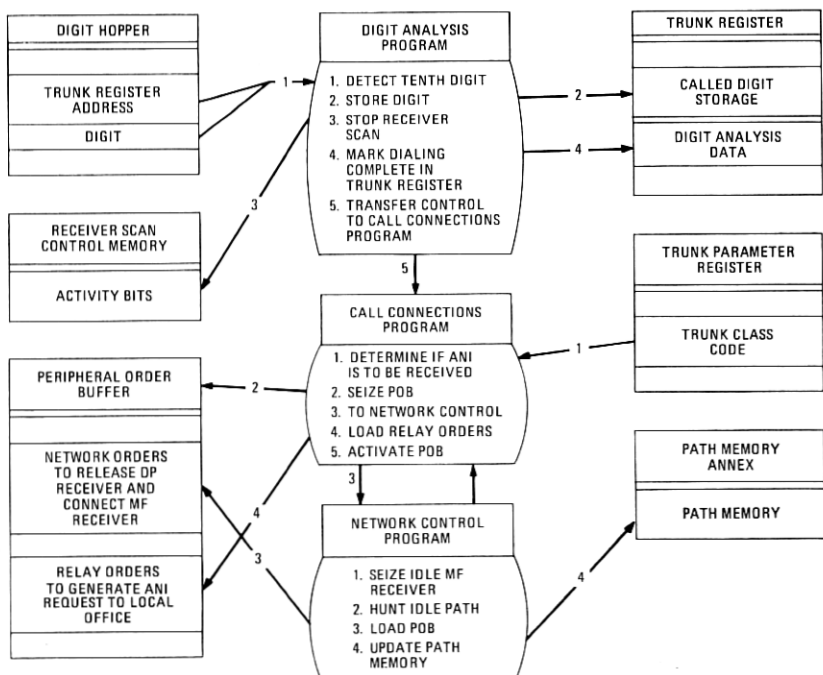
DIGIT HOPPER

TRUNK REGISTER ADDRESS

DIGIT

1

DIGIT ANALYSIS PROGRAM

1. DETECT TENTH DIGIT
2. STORE DIGIT
3. STOP RECEIVER SCAN
4. MARK DIALING COMPLETE IN TRUNK REGISTER
5. TRANSFER CONTROL TO CALL CONNECTIONS PROGRAM

2

4

TRUNK REGISTER

CALLED DIGIT STORAGE

DIGIT ANALYSIS DATA

3

RECEIVER SCAN CONTROL MEMORY

ACTIVITY BITS

5

TRUNK PARAMETER REGISTER

TRUNK CLASS CODE

1

CALL CONNECTIONS PROGRAM

1. DETERMINE IF ANI IS TO BE RECEIVED
2. SEIZE POB
3. TO NETWORK CONTROL
4. LOAD RELAY ORDERS
5. ACTIVATE POB

2

PERIPHERAL ORDER BUFFER

NETWORK ORDERS TO RELEASE DP RECEIVER AND CONNECT MF RECEIVER

4

3

3

RELAY ORDERS TO GENERATE ANI REQUEST TO LOCAL OFFICE

NETWORK CONTROL PROGRAM

1. SEIZE IDLE MF RECEIVER
2. HUNT IDLE PATH
3. LOAD POB
4. UPDATE PATH MEMORY

4

PATH MEMORY ANNEX

PATH MEMORY